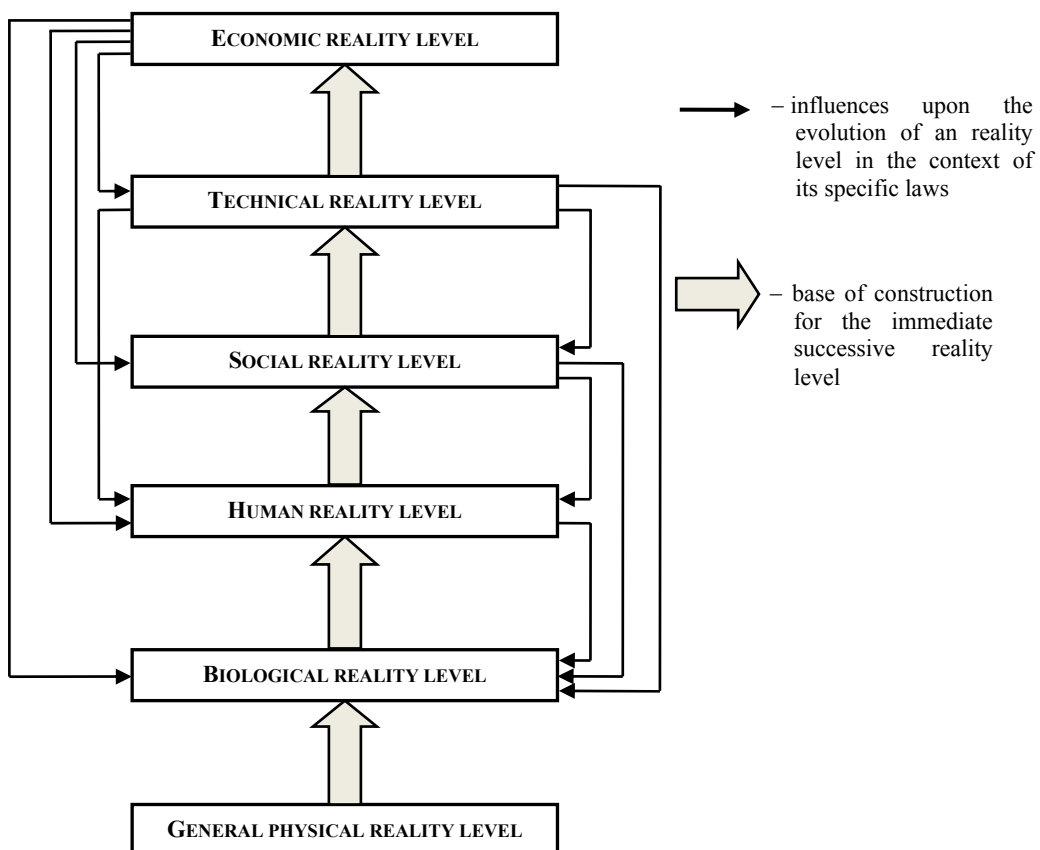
ECONOMIC REALITY LEVEL

TECHNICAL REALITY LEVEL

SOCIAL REALITY LEVEL

HUMAN REALITY LEVEL

BIOLOGICAL REALITY LEVEL

GENERAL PHYSICAL REALITY LEVEL

– influences upon the evolution of an reality level in the context of its specific laws

– base of construction for the immediate successive reality level